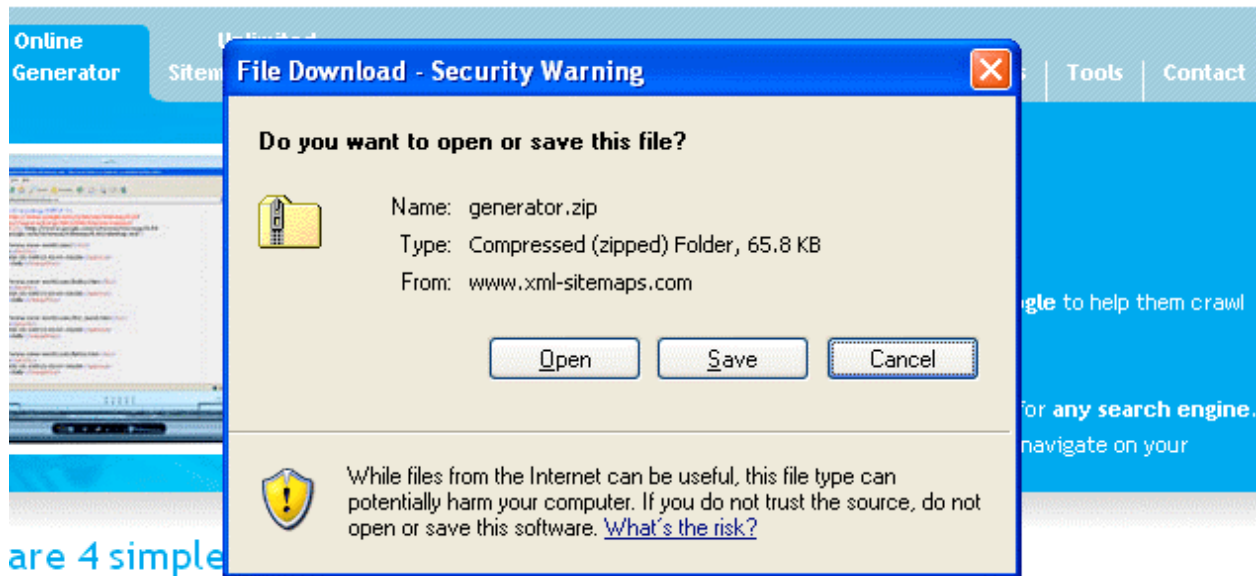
Online Generator

Unlimited Sitem

File Download - Security Warning

Do you want to open or save this file?

Name: generator.zip
Type: Compressed (zipped) Folder, 65.8 KB
From: www.xml-sitemaps.com

Open Save Cancel

While files from the Internet can be useful, this file type can potentially harm your computer. If you do not trust the source, do not open or save this software. What's the risk?

Tools | Contact

gle to help them crawl

for any search engine.
navigate on your

are 4 simple